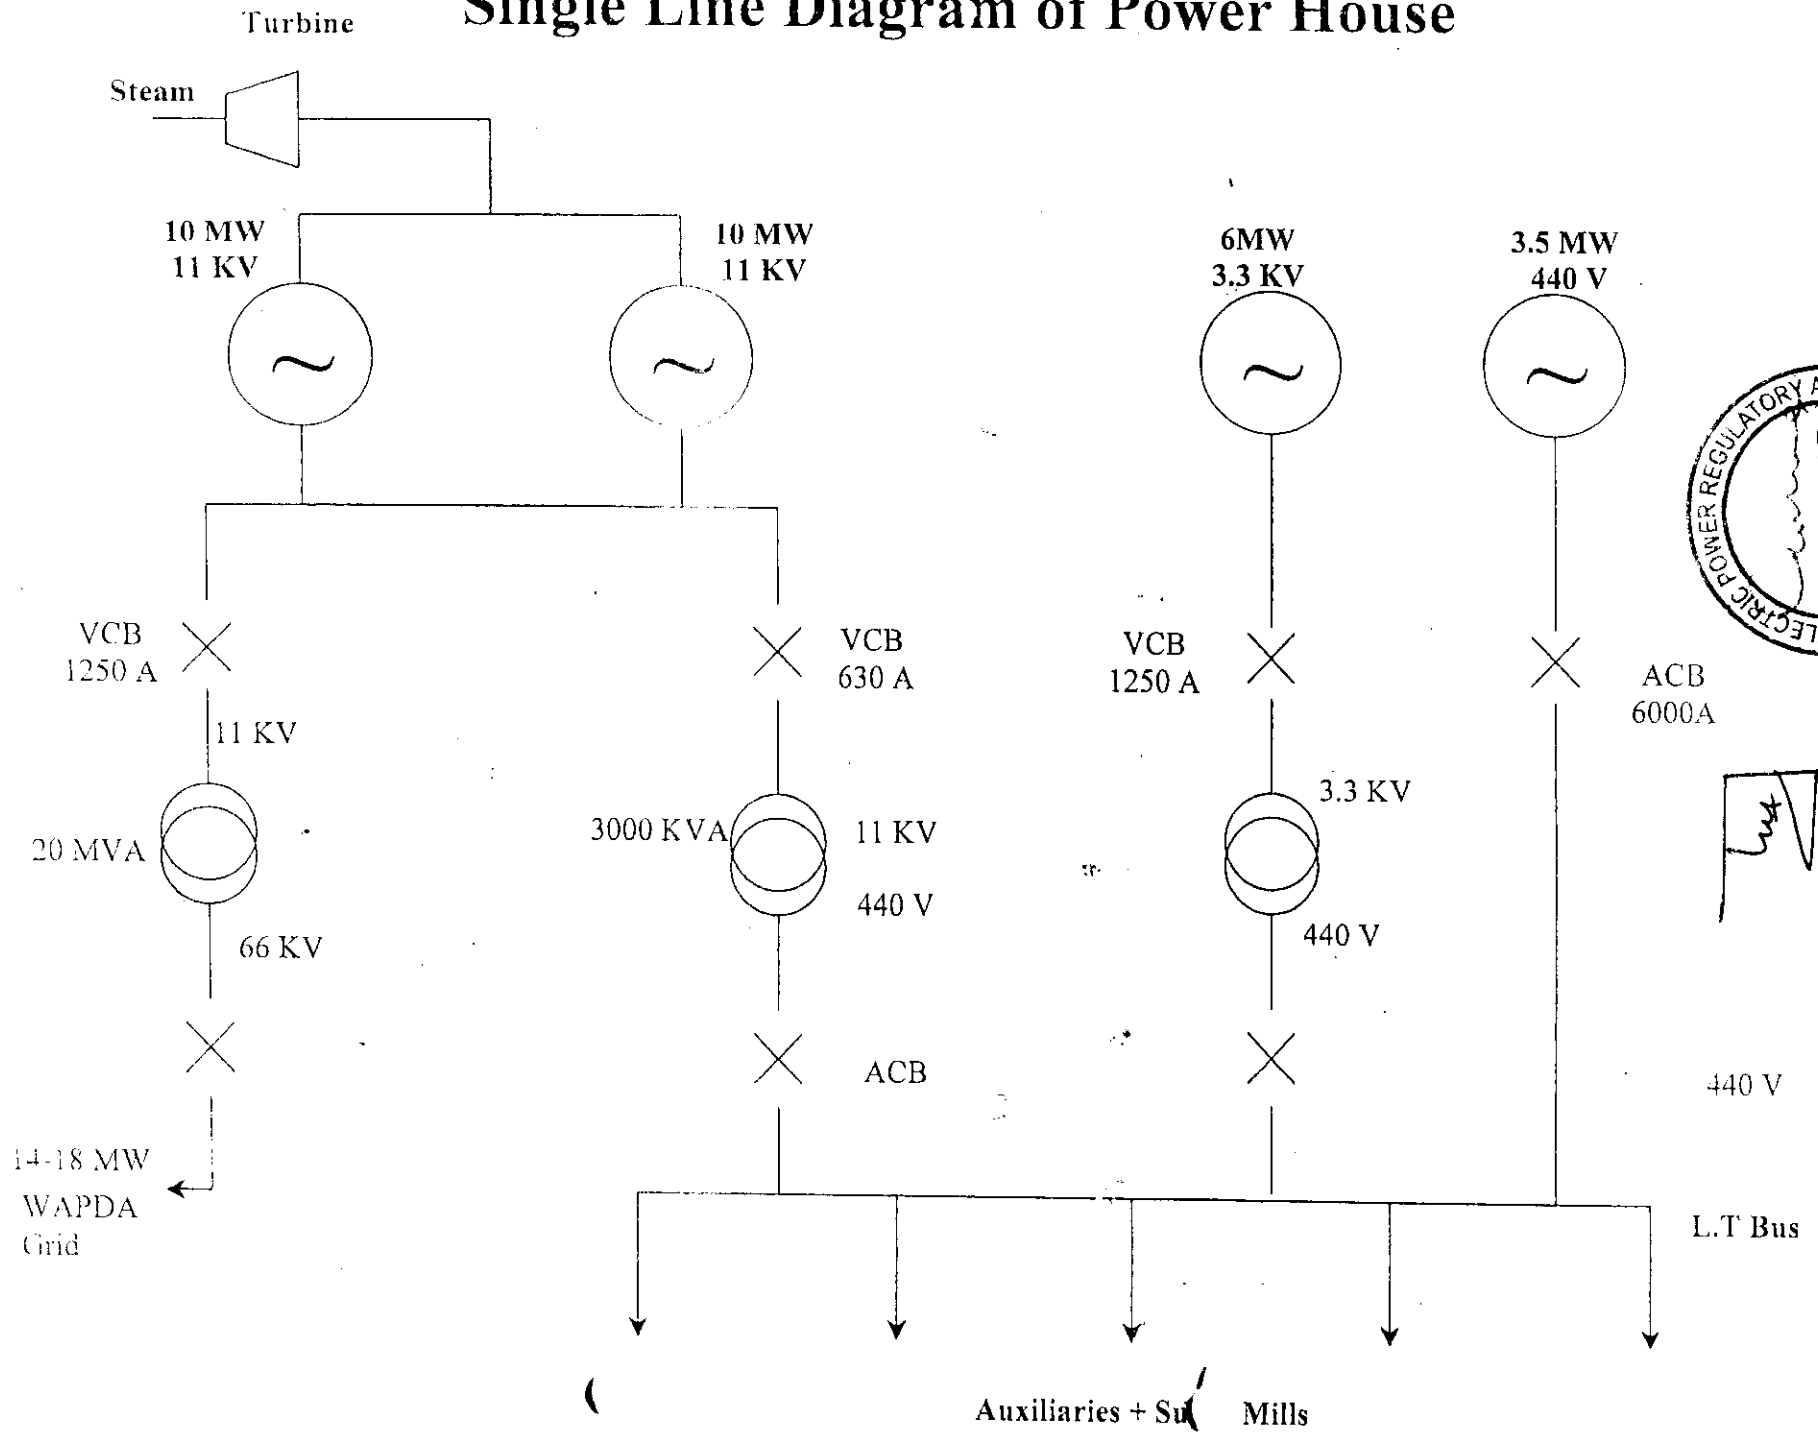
Single Line Diagram of Power House

Turbine

Steam

10 MW
11 KV

10 MW
11 KV

6MW
3.3 KV

3.5 MW
440 V

VCB
1250 A

VCB
630 A

VCB
1250 A

ACB
6000A

11 KV

20 MVA

66 KV

3000 KVA

11 KV

440 V

3.3 KV

440 V

ACB

440 V

14-18 MW
WAPDA
Grid

L.T Bus

Auxiliaries + Su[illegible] Mills

POWER REGULATORY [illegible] ELECTRIC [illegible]